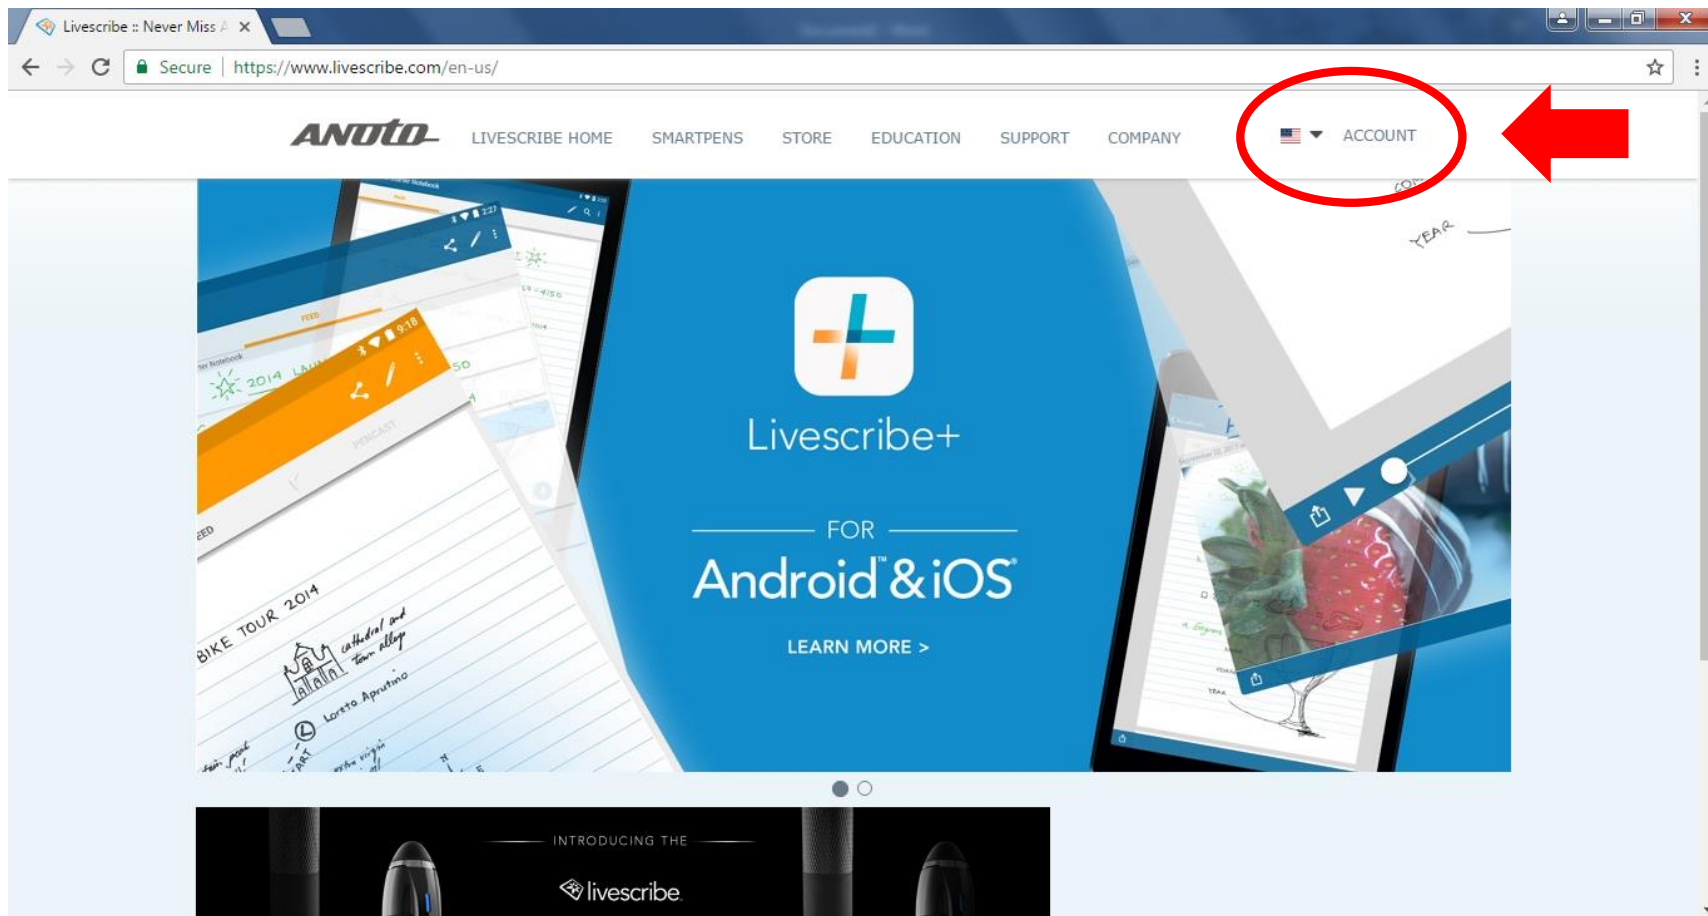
Livescribe :: Never Miss A ×

Secure | https://www.livescribe.com/en-us/

ANOTO LIVESCRIBE HOME SMARTPENS STORE EDUCATION SUPPORT COMPANY ACCOUNT

Livescribe+

FOR

Android™ & iOS®

LEARN MORE >

BIKE TOUR 2014

cathedral and Town alley

Loreto Aprutino

2014

YEAR

INTRODUCING THE

livescribe